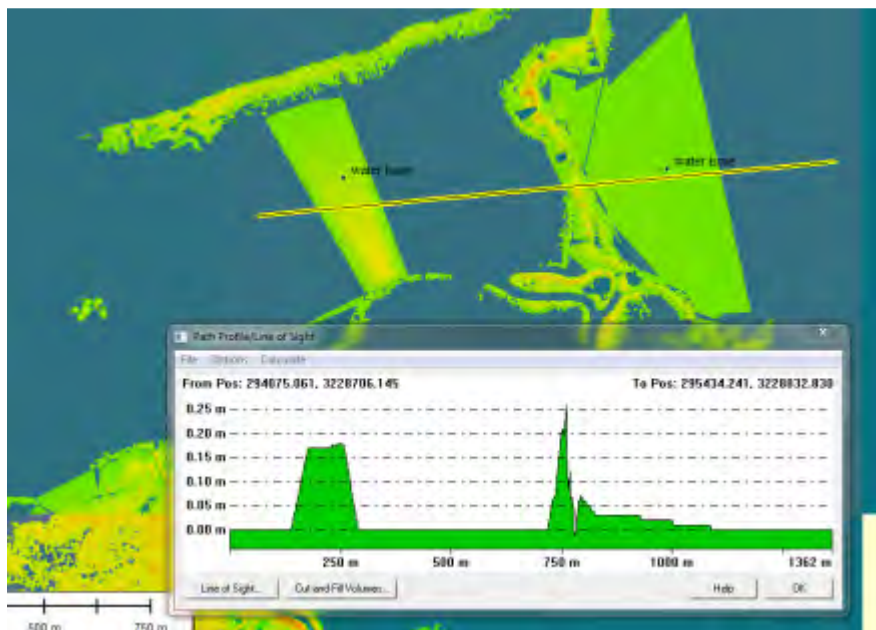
water base
water base

Path Profile/Line of Sight
File Options Calculate
From Pos: 294075.061, 3228706.145
To Pos: 295434.241, 3228832.830
0.25 m
0.20 m
0.15 m
0.10 m
0.05 m
0.00 m
250 m
500 m
750 m
1000 m
1362 m
Line of Sight...
Cut and Fill Volumes...
Help
OK

500 m
750 m